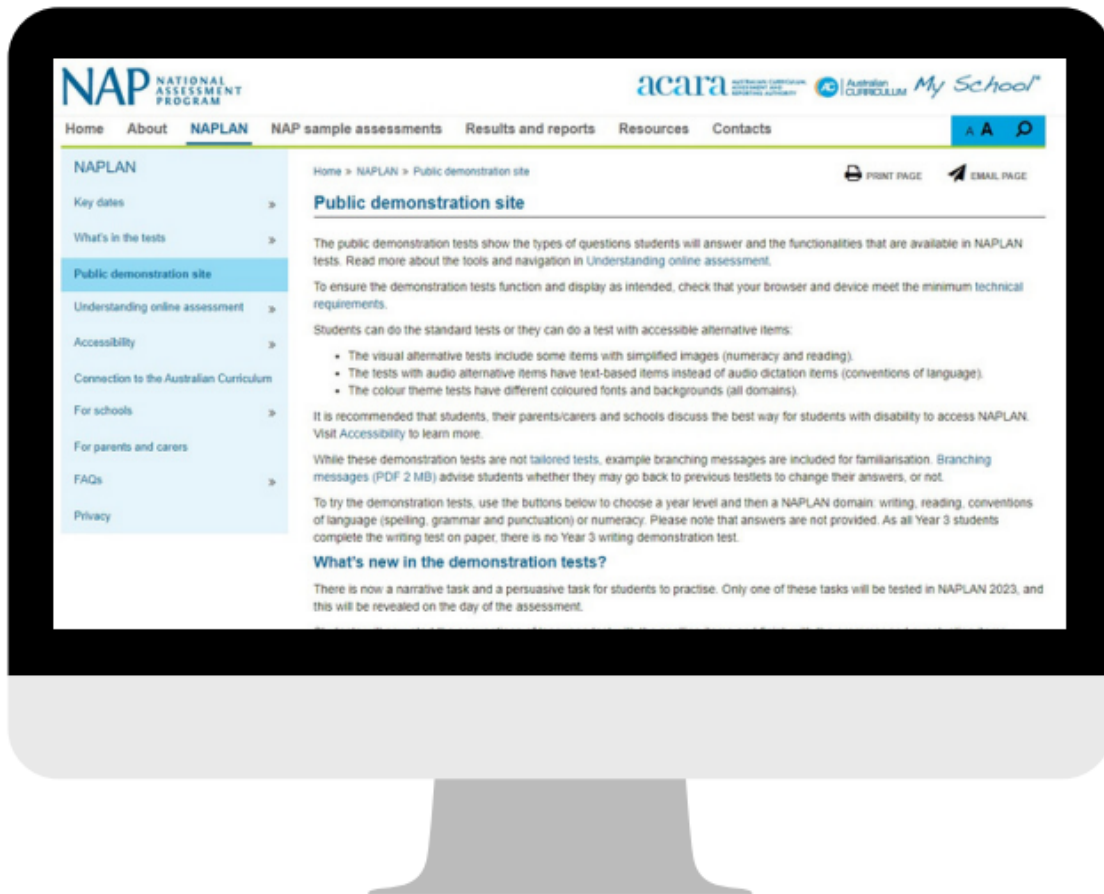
NAP NATIONAL ASSESSMENT PROGRAM

acara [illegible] Australian Curriculum My School

Home About NAPLAN NAP sample assessments Results and reports Resources Contacts

A A

NAPLAN

Key dates »

What's in the tests »

Public demonstration site

Understanding online assessment »

Accessibility »

Connection to the Australian Curriculum

For schools »

For parents and carers

FAQs »

Privacy

Home > NAPLAN > Public demonstration site

PRINT PAGE EMAIL PAGE

Public demonstration site

The public demonstration tests show the types of questions students will answer and the functionalities that are available in NAPLAN tests. Read more about the tools and navigation in Understanding online assessment.

To ensure the demonstration tests function and display as intended, check that your browser and device meet the minimum technical requirements.

Students can do the standard tests or they can do a test with accessible alternative items:

- The visual alternative tests include some items with simplified images (numeracy and reading).
- The tests with audio alternative items have text-based items instead of audio dictation items (conventions of language).
- The colour theme tests have different coloured fonts and backgrounds (all domains).

It is recommended that students, their parents/carers and schools discuss the best way for students with disability to access NAPLAN. Visit Accessibility to learn more.

While these demonstration tests are not tailored tests, example branching messages are included for familiarisation. Branching messages (PDF 2 MB) advise students whether they may go back to previous testlets to change their answers, or not.

To try the demonstration tests, use the buttons below to choose a year level and then a NAPLAN domain: writing, reading, conventions of language (spelling, grammar and punctuation) or numeracy. Please note that answers are not provided. As all Year 3 students complete the writing test on paper, there is no Year 3 writing demonstration test.

What's new in the demonstration tests?

There is now a narrative task and a persuasive task for students to practise. Only one of these tasks will be tested in NAPLAN 2023, and this will be revealed on the day of the assessment.

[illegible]